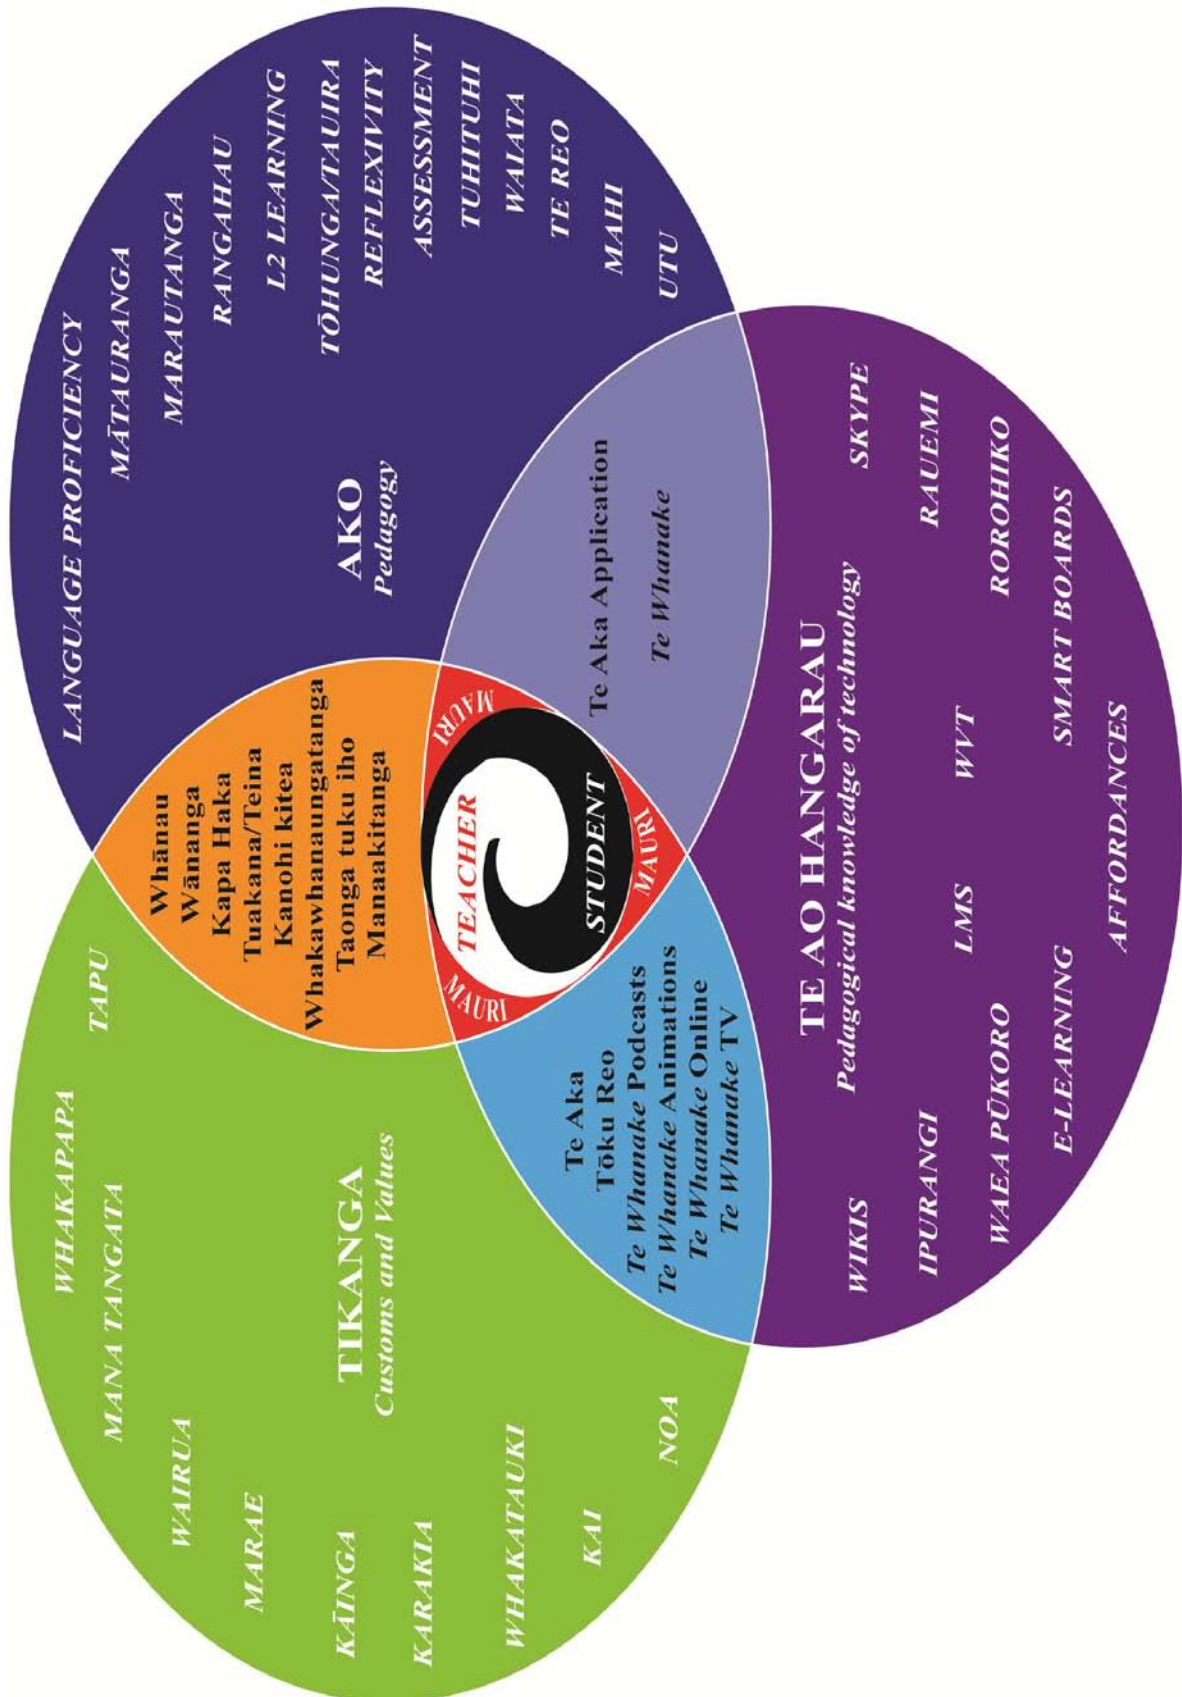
AKO
Pedagogy

LANGUAGE PROFICIENCY
MĀTAURANGA
MARAUTANGA
RANGAHAU
L2 LEARNING
TŌHUNGA/TAUIRA
REFLEXIVITY
ASSESSMENT
TUHITUHI
WAIATA
TE REO
MAHI
UTU

Te Aka Application
Te Whanake

TE AO HANGARAU
Pedagogical knowledge of technology

SKYPE
RAUEMI
ROROHIKO
SMART BOARDS
AFFORDANCES
WVT
LMS
E-LEARNING
WAEA PŪKORO
IPURANGI
WIKIS

Whānau
Wānanga
Kapa Haka
Tuakana/Teina
Kanohi kitea
Whakawhanaungatanga
Taonga tuku iho
Manaakitanga

MAURI
TEACHER
STUDENT
MAURI
MAURI

Te Aka
Tōku Reo
Te Whanake Podcasts
Te Whanake Animations
Te Whanake Online
Te Whanake TV

TIKANGA
Customs and Values

TAPU
WHAKAPAPA
MANA TANGATA
WAIRUA
MARAE
KĀINGA
KARAKIA
WHAKATAUKI
KAI
NOA